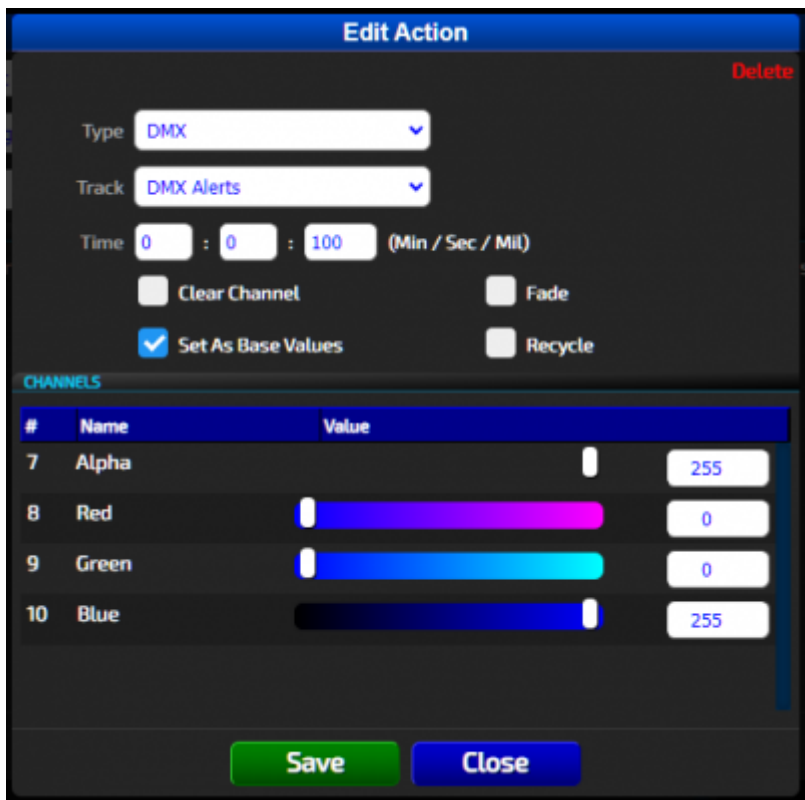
Edit Action

Delete

Type DMX

Track DMX Alerts

Time 0 : 0 : 100 (Min / Sec / Mil)

Clear Channel

Fade

Set As Base Values

Recycle

CHANNELS

| # | Name | Value | |
|---|---|---|---|
| 7 | Alpha | | 255 |
| 8 | Red | | 0 |
| 9 | Green | | 0 |
| 10 | Blue | | 255 |

Save

Close